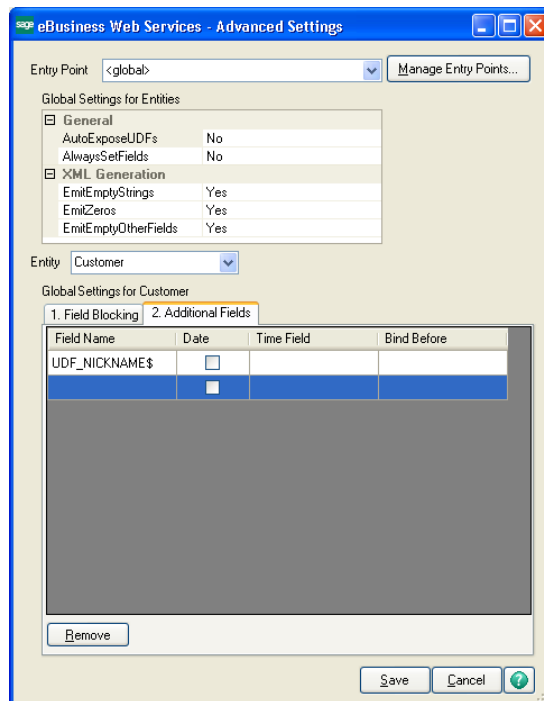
sage eBusiness Web Services - Advanced Settings

Entry Point <global>

Manage Entry Points...

Global Settings for Entities

| ⊟ General | |
|---|---|
| AutoExposeUDFs | No |
| AlwaysSetFields | No |
| ⊟ XML Generation | |
| EmitEmptyStrings | Yes |
| EmitZeros | Yes |
| EmitEmptyOtherFields | Yes |

Entity Customer

Global Settings for Customer

1. Field Blocking | 2. Additional Fields

| Field Name | Date | Time Field | Bind Before |
|---|---|---|---|
| UDF_NICKNAME$ | | | |
| | | | |

Remove

Save | Cancel